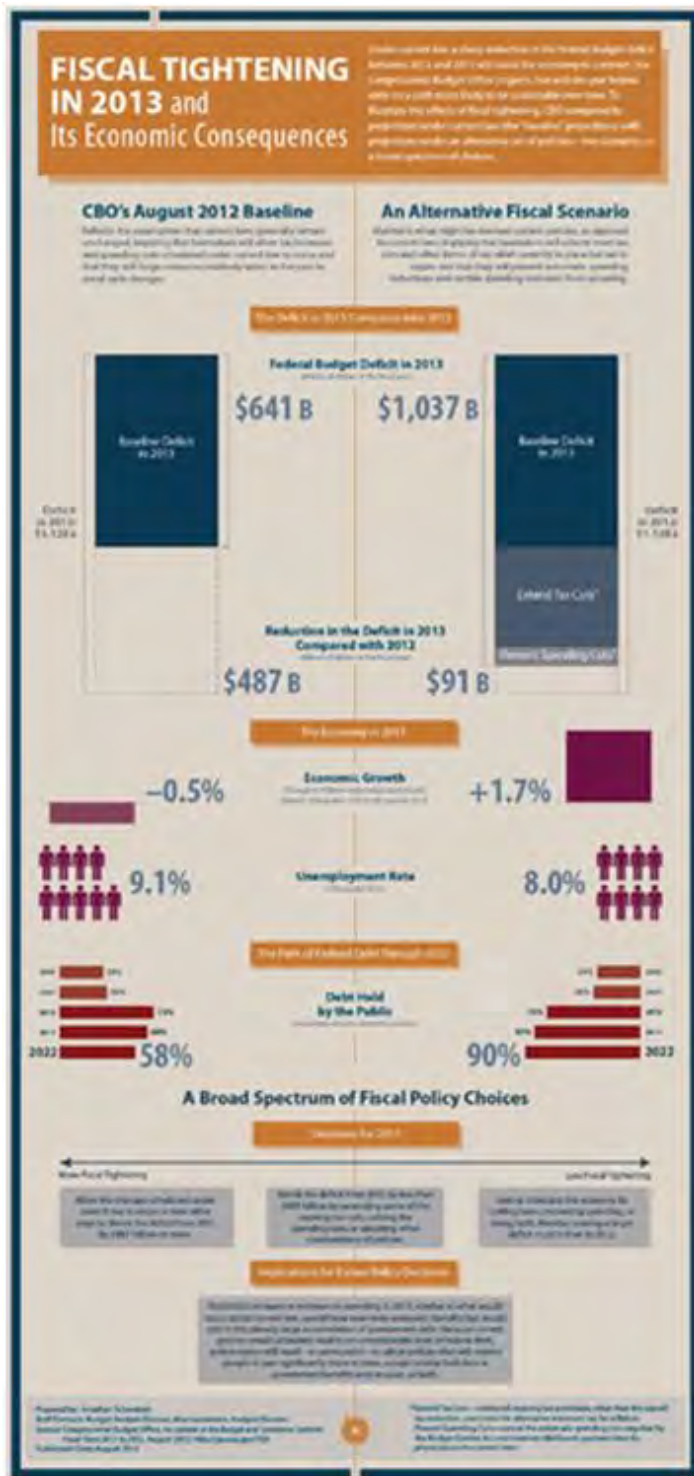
FISCAL TIGHTENING IN 2013 and Its Economic Consequences

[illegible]

CBO's August 2012 Baseline

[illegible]

An Alternative Fiscal Scenario

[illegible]

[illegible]

Federal Budget Deficit in 2013

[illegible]

Baseline Deficit in 2013

$641 B

$1,037 B

Baseline Deficit in 2013

Deficit in 2012: $1,128 B

Deficit in 2012: $1,128 B

Extend Tax Cuts

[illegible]

Reduction in the Deficit in 2013 Compared with 2012

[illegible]

$487 B

$91 B

The Economy in 2013

Economic Growth

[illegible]

–0.5%

+1.7%

9.1%

Unemployment Rate

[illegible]

8.0%

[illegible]

Debt Held by the Public

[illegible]

2022

58%

90%

2022

A Broad Spectrum of Fiscal Policy Choices

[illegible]

More Fiscal Tightening

Less Fiscal Tightening

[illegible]

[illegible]

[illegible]

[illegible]

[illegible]

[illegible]

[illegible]